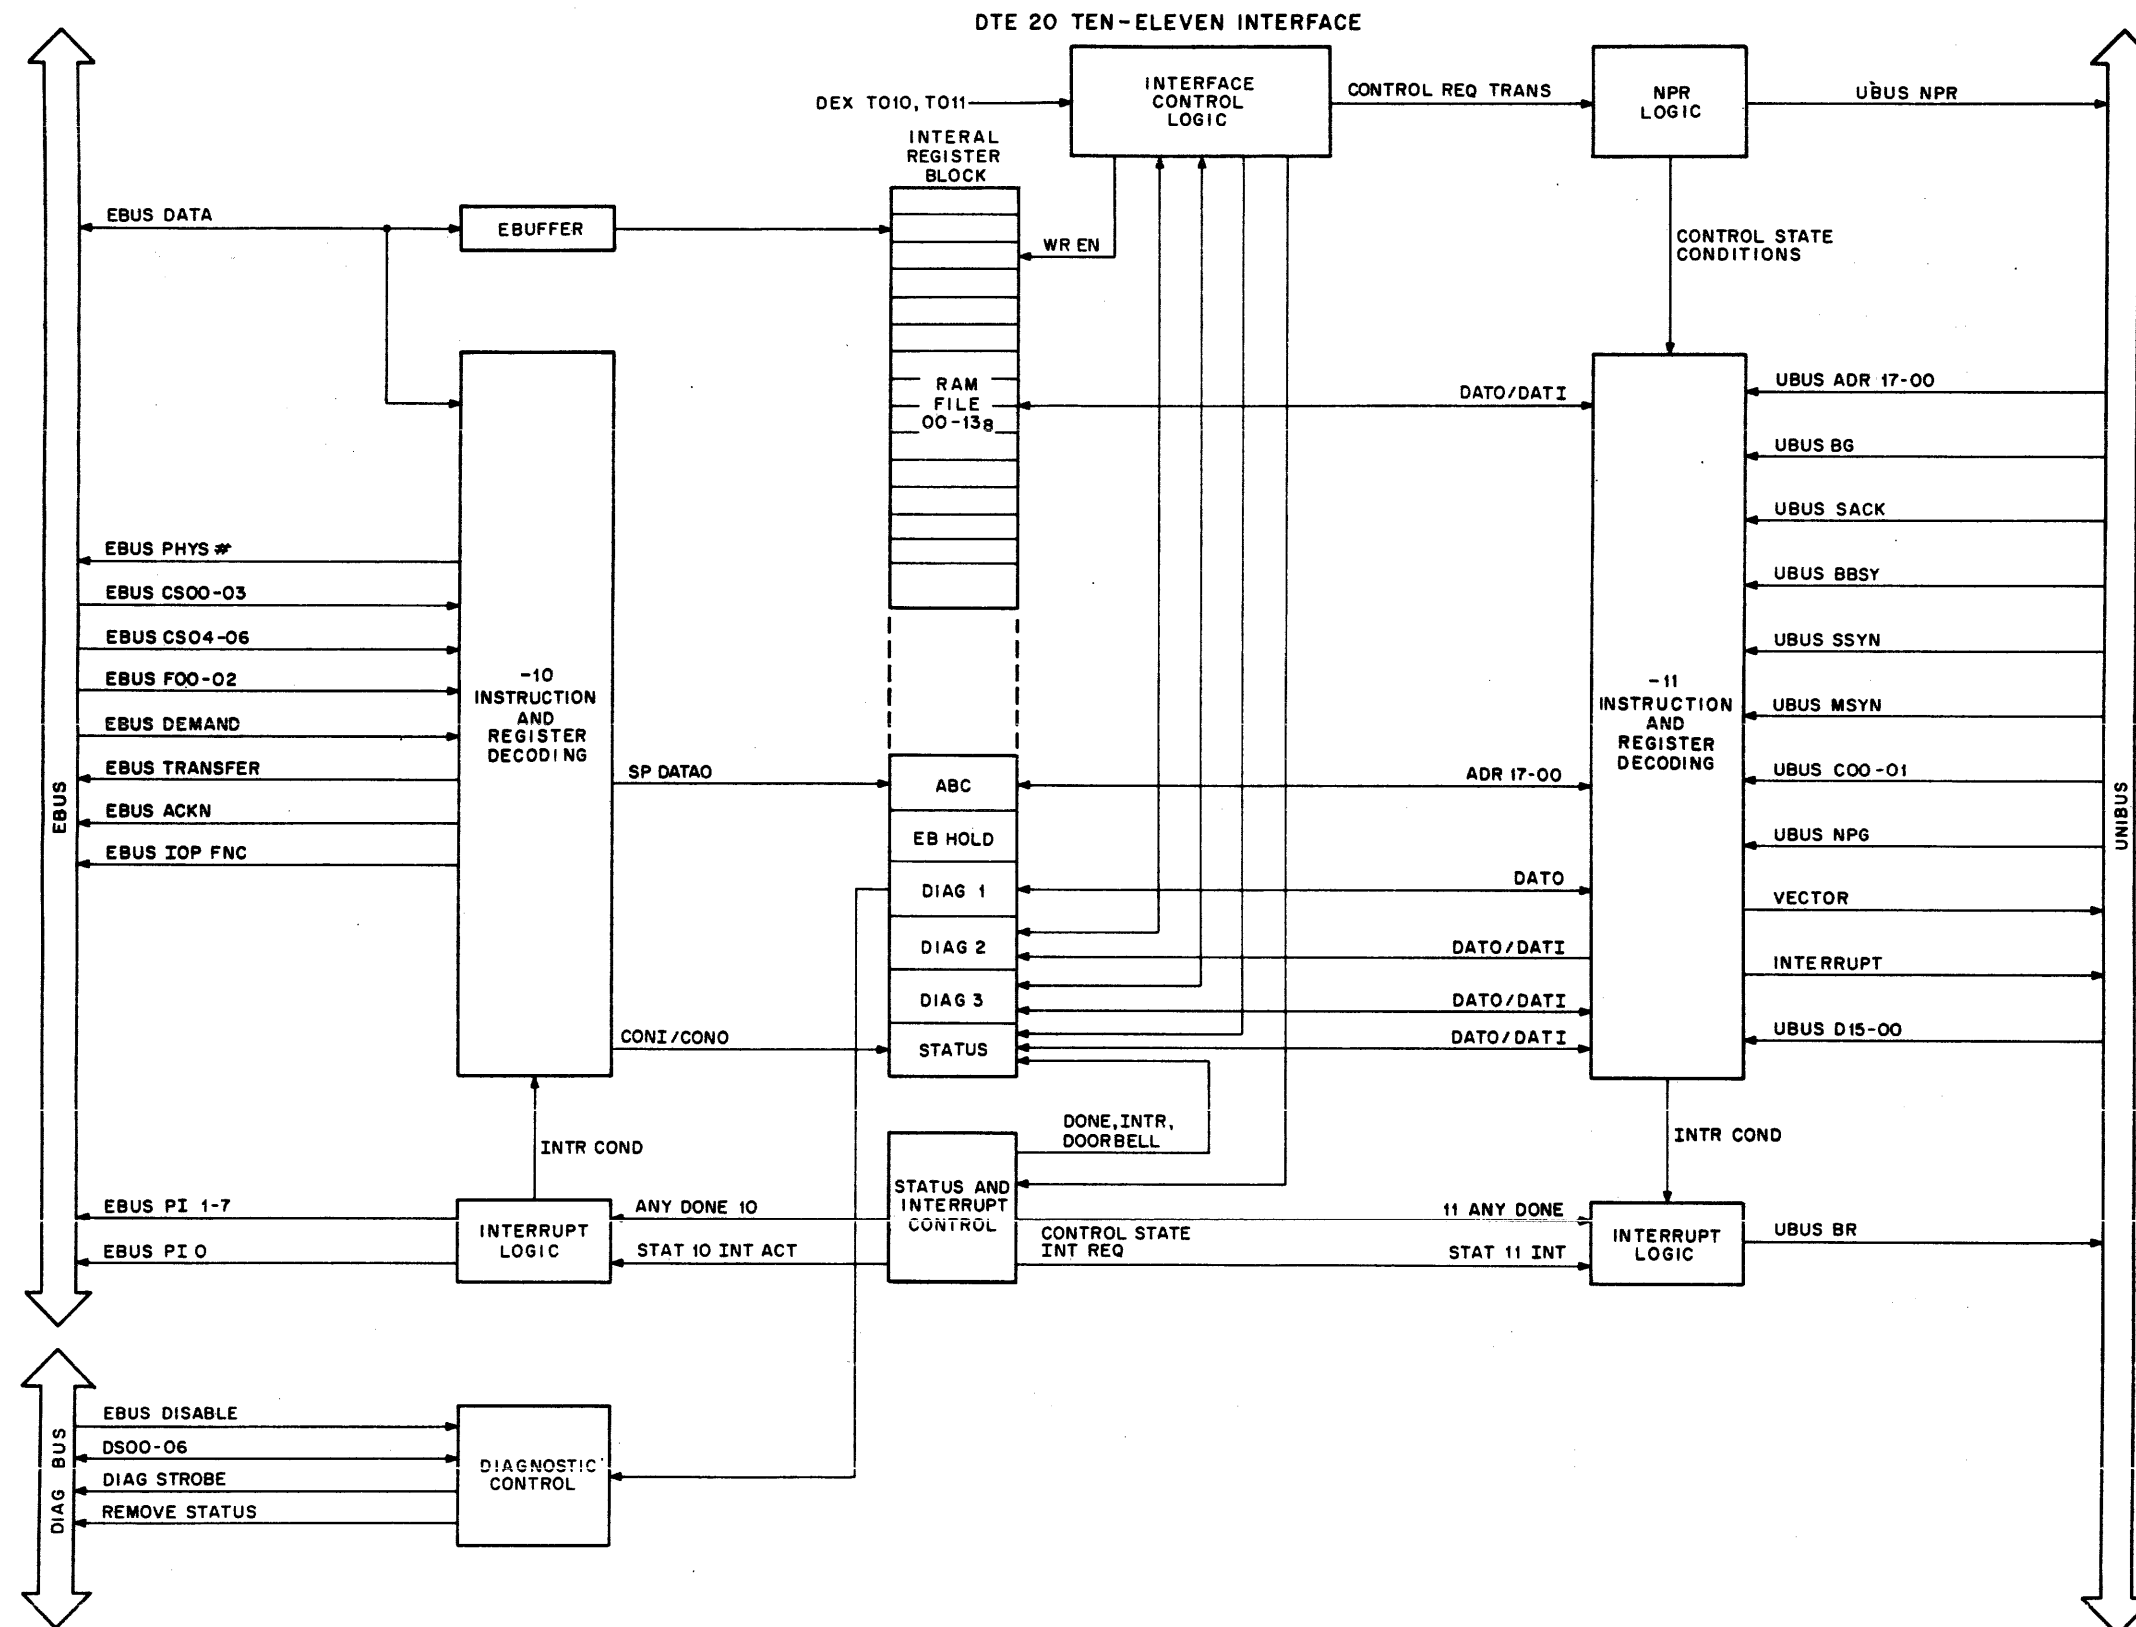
DTE 20 TEN-ELEVEN INTERFACE

DEX TO10, TO11

INTERFACE CONTROL LOGIC

CONTROL REQ TRANS

NPR LOGIC

UBUS NPR

INTERAL REGISTER BLOCK

EBUS DATA

EBUFFER

WR EN

CONTROL STATE CONDITIONS

RAM FILE 00-13$_8$

DATO/DATI

UBUS ADR 17-00

UBUS BG

UBUS SACK

UBUS BBSY

UBUS SSYN

UBUS MSYN

UBUS C00-01

UBUS NPG

VECTOR

INTERRUPT

UBUS D15-00

EBUS PHYS #

EBUS CS00-03

EBUS CS04-06

EBUS F00-02

EBUS DEMAND

EBUS TRANSFER

EBUS ACKN

EBUS IOP FNC

-10 INSTRUCTION AND REGISTER DECODING

SP DATAO

ABC

EB HOLD

DIAG 1

DIAG 2

DIAG 3

STATUS

ADR 17-00

DATO

DATO/DATI

DATO/DATI

DATO/DATI

-11 INSTRUCTION AND REGISTER DECODING

EBUS

UNIBUS

CONI/CONO

DONE, INTR, DOORBELL

INTR COND

INTR COND

STATUS AND INTERRUPT CONTROL

EBUS PI 1-7

ANY DONE 10

EBUS PI 0

INTERRUPT LOGIC

STAT 10 INT ACT

CONTROL STATE INT REQ

11 ANY DONE

STAT 11 INT

INTERRUPT LOGIC

UBUS BR

DIAG BUS

EBUS DISABLE

DS00-06

DIAG STROBE

REMOVE STATUS

DIAGNOSTIC CONTROL